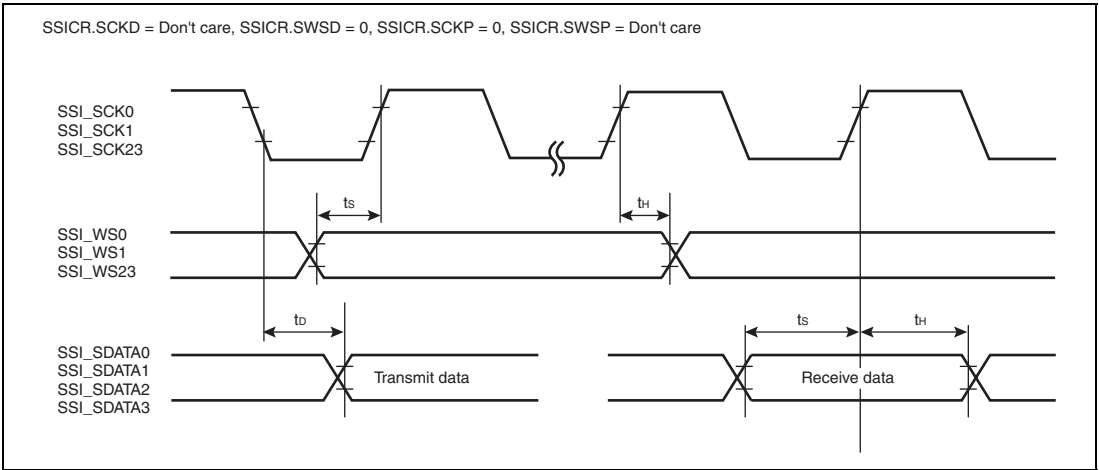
SSICR.SCKD = Don't care, SSICR.SWSD = 0, SSICR.SCKP = 0, SSICR.SWSP = Don't care

SSI_SCK0
SSI_SCK1
SSI_SCK23

$t_S$

$t_H$

SSI_WS0
SSI_WS1
SSI_WS23

$t_D$

$t_S$

$t_H$

SSI_SDATA0
SSI_SDATA1
SSI_SDATA2
SSI_SDATA3

Transmit data

Receive data